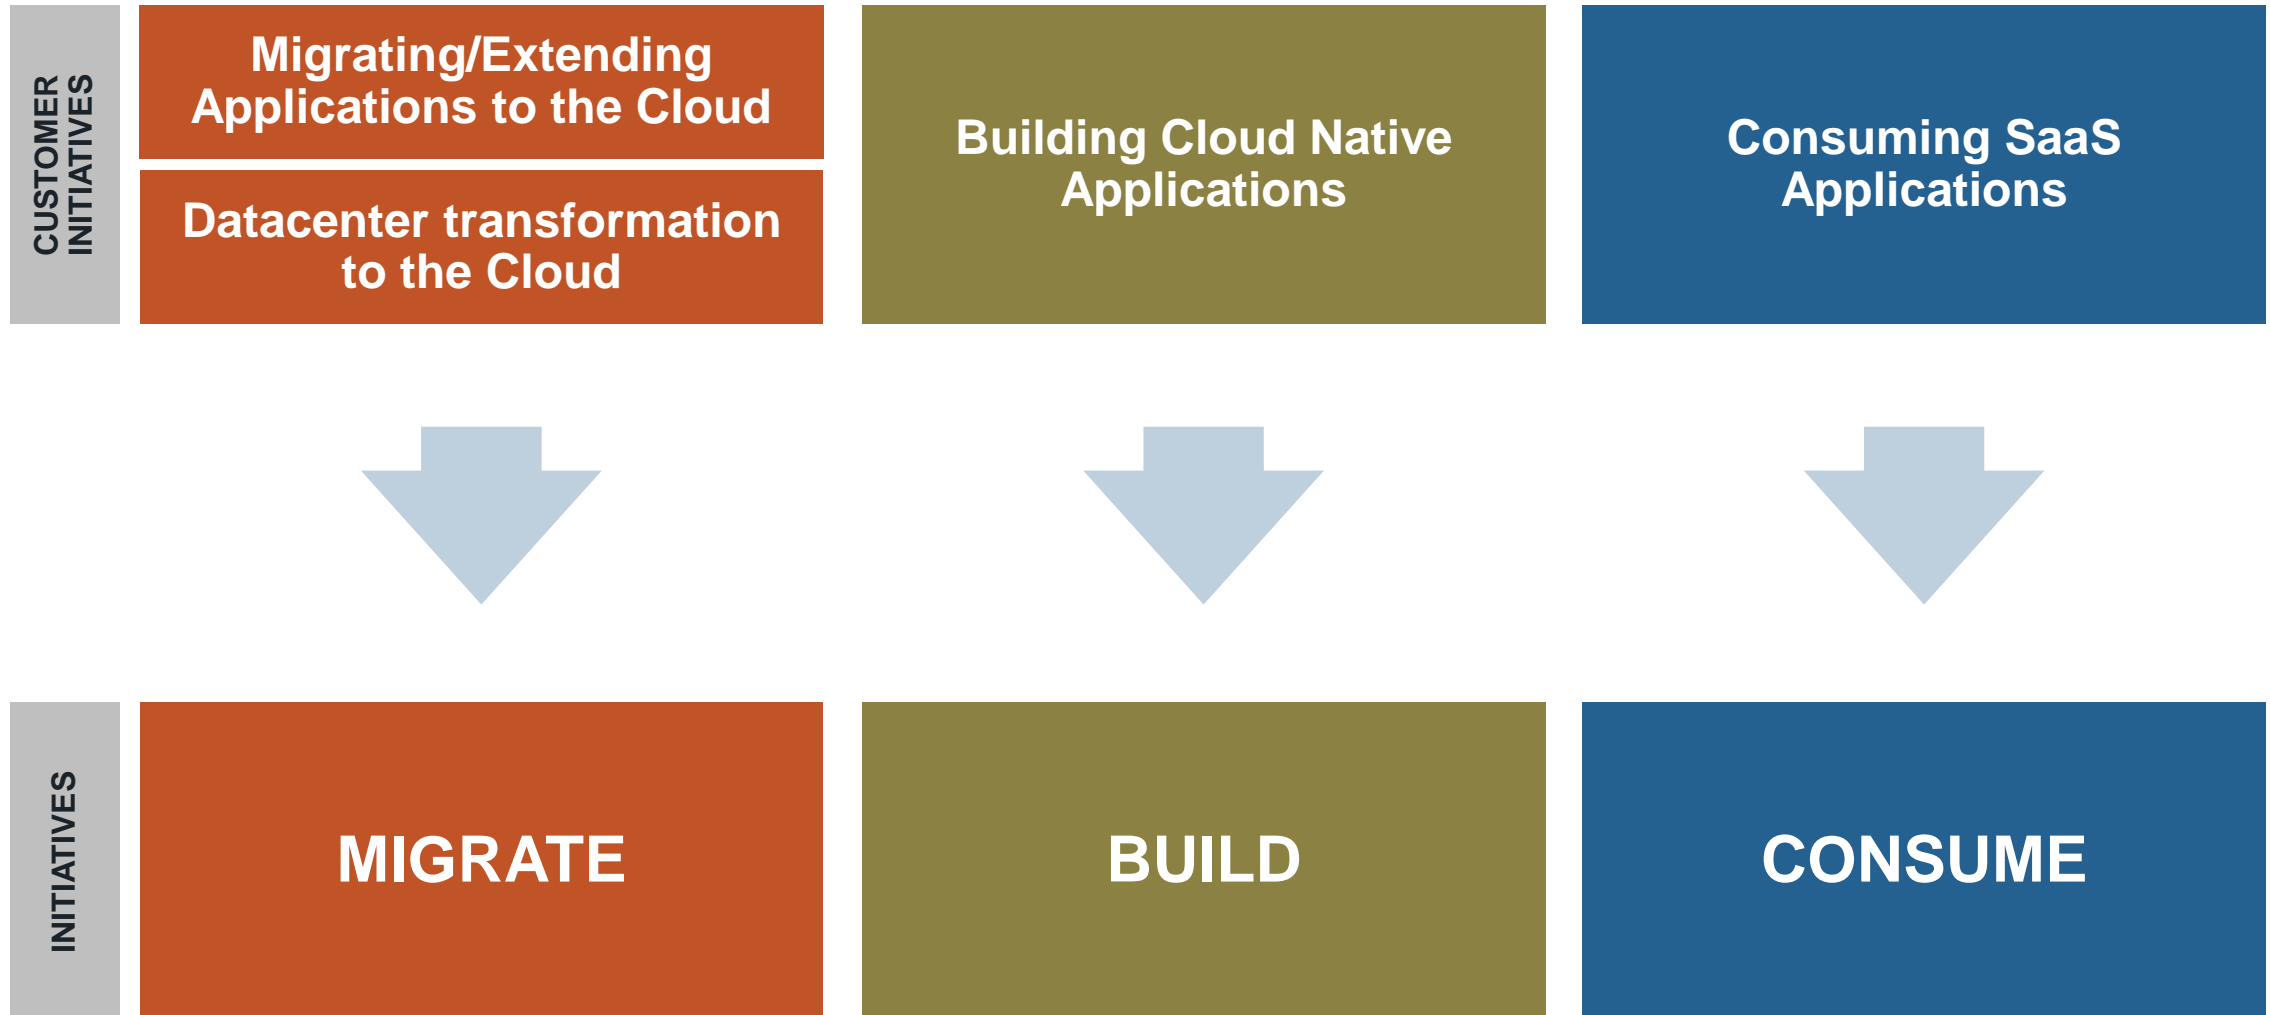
CUSTOMER INITIATIVES

Migrating/Extending Applications to the Cloud

Datacenter transformation to the Cloud

Building Cloud Native Applications

Consuming SaaS Applications

INITIATIVES

MIGRATE

BUILD

CONSUME